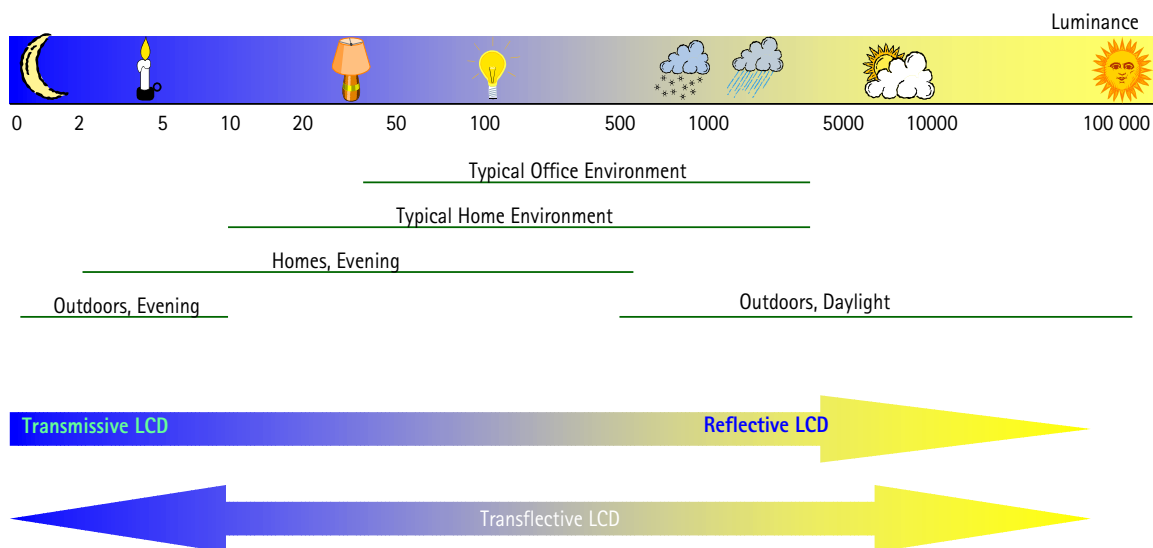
Luminance

0 2 5 10 20 50 100 500 1000 5000 10000 100 000

Typical Office Environment

Typical Home Environment

Homes, Evening

Outdoors, Evening

Outdoors, Daylight

Transmissive LCD

Reflective LCD

Transflective LCD